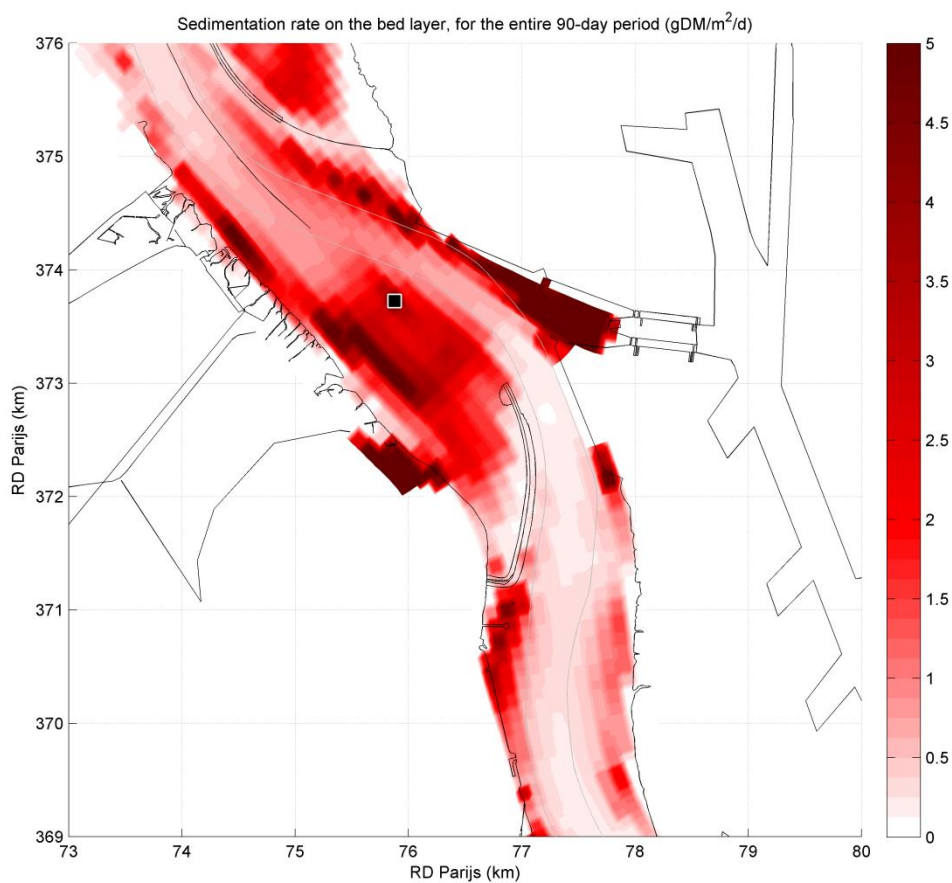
Sedimentation rate on the bed layer, for the entire 90-day period (gDM/m$^2$/d)

376
375
374
373
372
371
370
369

RD Parijs (km)

73 74 75 76 77 78 79 80

RD Parijs (km)

5
4.5
4
3.5
3
2.5
2
1.5
1
0.5
0